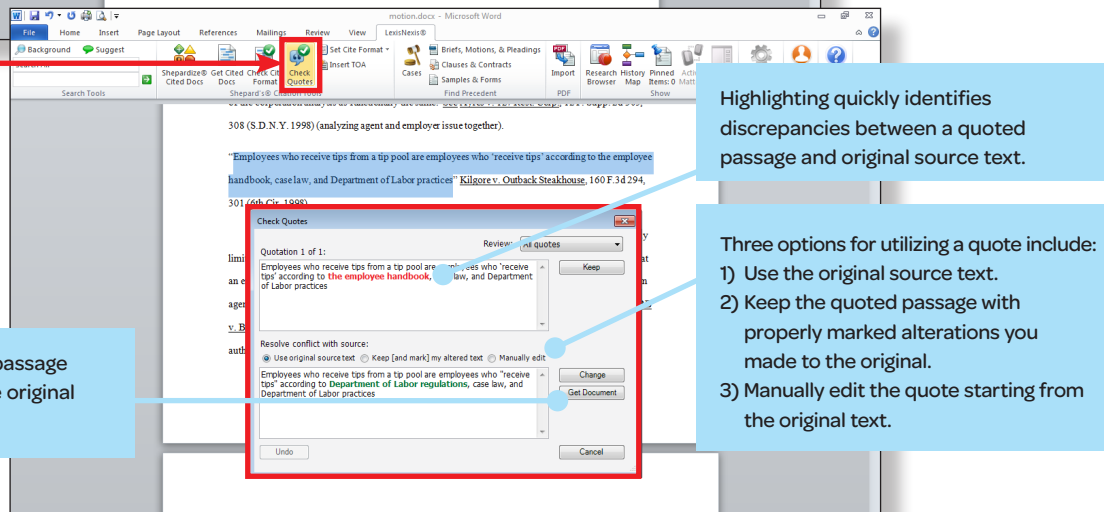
motion.docx - Microsoft Word

File Home Insert Page Layout References Mailings Review View LexisNexis®

Background Suggest

Search Tools

Shepardize® Cited Docs Get Cited Docs Check Cite Format Check Quotes

Set Cite Format Insert TOA

Shepard's® Citation Tools

Cases Briefs, Motions, & Pleadings Clauses & Contracts Samples & Forms

Find Precedent

Import

PDF

Research Browser History Map Pinned Items: 0

Show

308 (S.D.N.Y. 1998) (analyzing agent and employer issue together).

"Employees who receive tips from a tip pool are employees who 'receive tips' according to the employee handbook, case law, and Department of Labor practices" Kilgore v. Outback Steakhouse, 160 F.3d 294, 301 (6th Cir. 1998).

Check Quotes

Quotation 1 of 1:

Review: All quotes

Employees who receive tips from a tip pool are employees who 'receive tips' according to the employee handbook, case law, and Department of Labor practices

Keep

Resolve conflict with source:

Use original source text Keep [and mark] my altered text Manually edit

Employees who receive tips from a tip pool are employees who "receive tips" according to Department of Labor regulations, case law, and Department of Labor practices

Change

Get Document

Undo

Cancel

Highlighting quickly identifies discrepancies between a quoted passage and original source text.

Three options for utilizing a quote include:
1) Use the original source text.
2) Keep the quoted passage with properly marked alterations you made to the original.
3) Manually edit the quote starting from the original text.

passage
e original